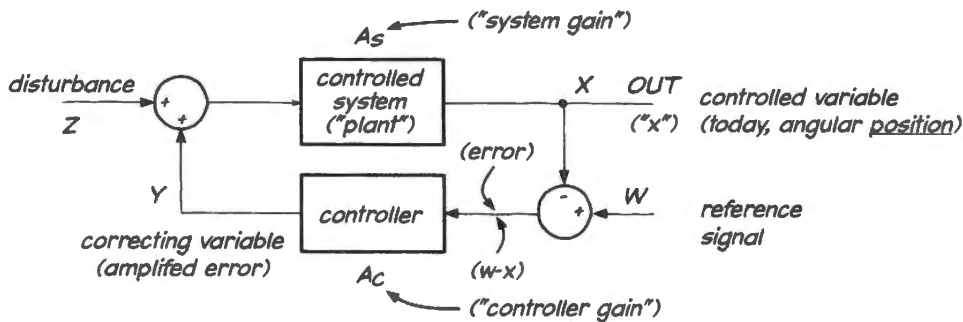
As ("system gain")

disturbance
Z

+
+

controlled system ("plant")

X OUT
("x")

controlled variable
(today, angular position)

(error)

-
+

W

reference signal

Y

controller

correcting variable
(amplifed error)

(w-x)

Ac ("controller gain")